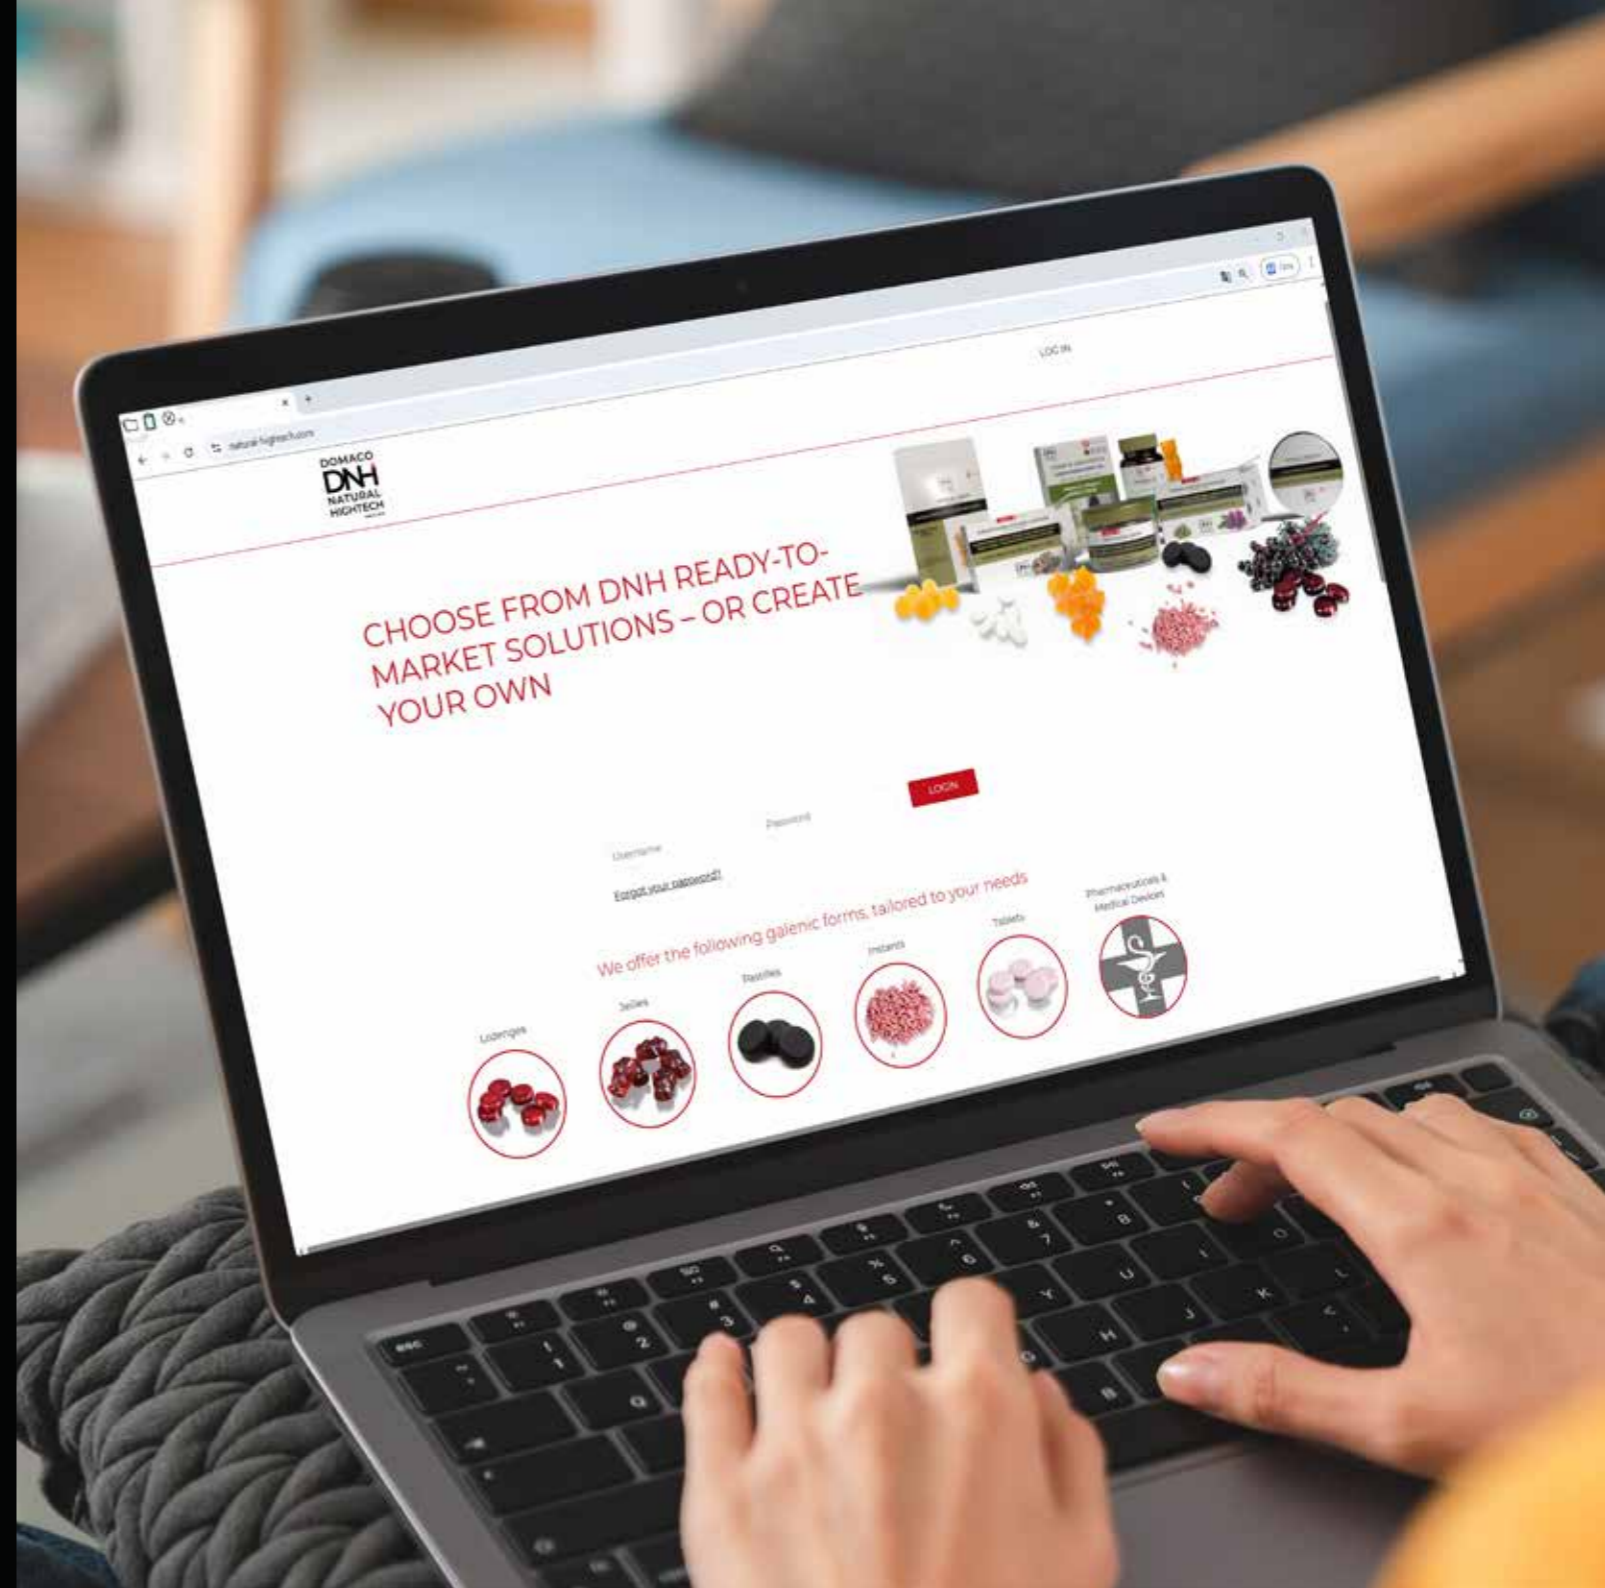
natural-hightech.com

LOG IN

DOMACO
DNH
NATURAL
HIGHTECH

CHOOSE FROM DNH READY-TO-MARKET SOLUTIONS – OR CREATE YOUR OWN

Username
Password
LOGIN
Forgot your password?

We offer the following galenic forms, tailored to your needs

Lozenges
Jellies
Pastilles
Instants
Tablets
Pharmaceuticals & Medical Devices